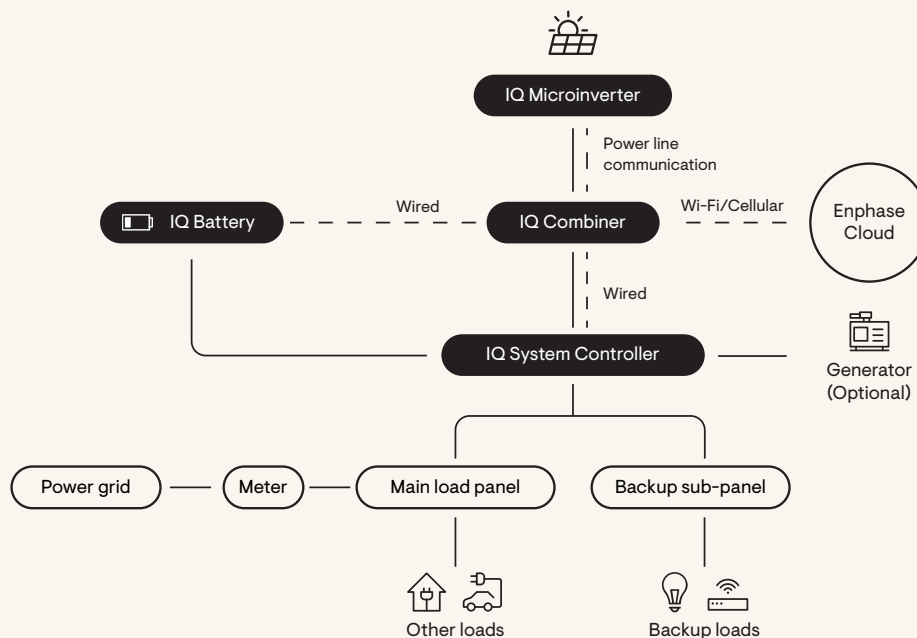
IQ Microinverter

Power line communication

IQ Battery

Wired

IQ Combiner

Wi-Fi/Cellular

Enphase Cloud

Wired

IQ System Controller

Generator (Optional)

Power grid

Meter

Main load panel

Backup sub-panel

Other loads

Backup loads